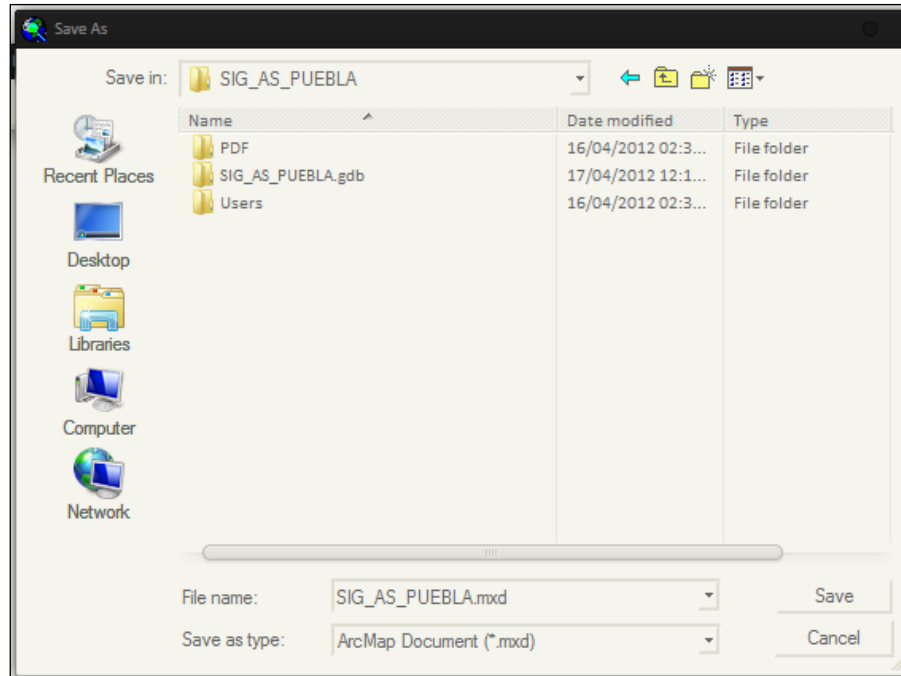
Save As

Save in: SIG_AS_PUEBLA

Recent Places

Desktop

Libraries

Computer

Network

| Name | Date modified | Type |
|---|---|---|
| PDF | 16/04/2012 02:3... | File folder |
| SIG_AS_PUEBLA.gdb | 17/04/2012 12:1... | File folder |
| Users | 16/04/2012 02:3... | File folder |

File name: SIG_AS_PUEBLA.mxd

Save as type: ArcMap Document (*.mxd)

Save

Cancel